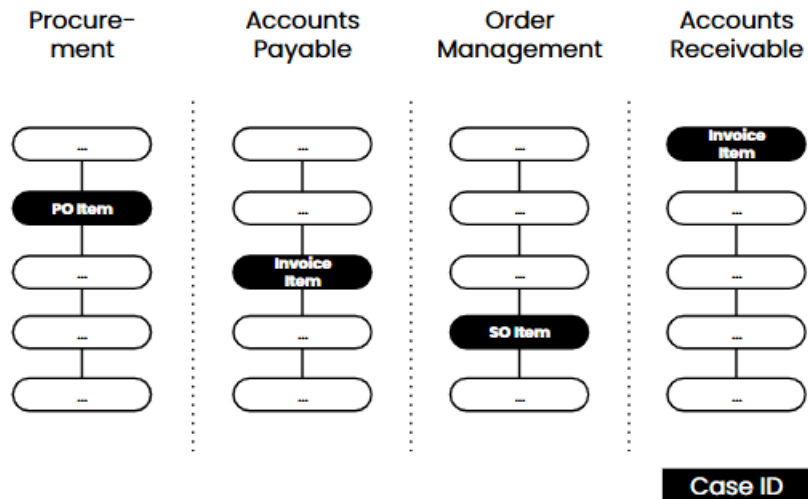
Procurement

...

PO Item

...

...

...

Accounts Payable

...

...

Invoice Item

...

...

Order Management

...

...

...

SO Item

...

Accounts Receivable

Invoice Item

...

...

...

...

Case ID